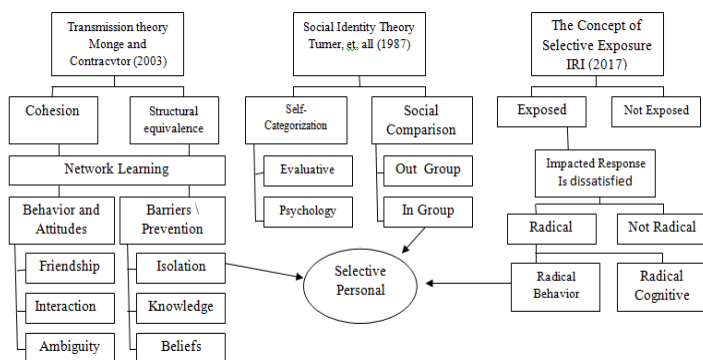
Transmission theory Monge and Contracvtor (2003)

Cohesion

Structural equivalence

Network Learning

Behavior and Attitudes

Friendship

Interaction

Ambiguity

Barriers \ Prevention

Isolation

Knowledge

Beliefs

Social Identity Theory Turner, et, all (1987)

Self-Categorization

Evaluative

Psychology

Social Comparison

Out Group

In Group

Selective Personal

The Concept of Selective Exposure IRI (2017)

Exposed

Not Exposed

Impacted Response Is dissatisfied

Radical

Not Radical

Radical Behavior

Radical Cognitive